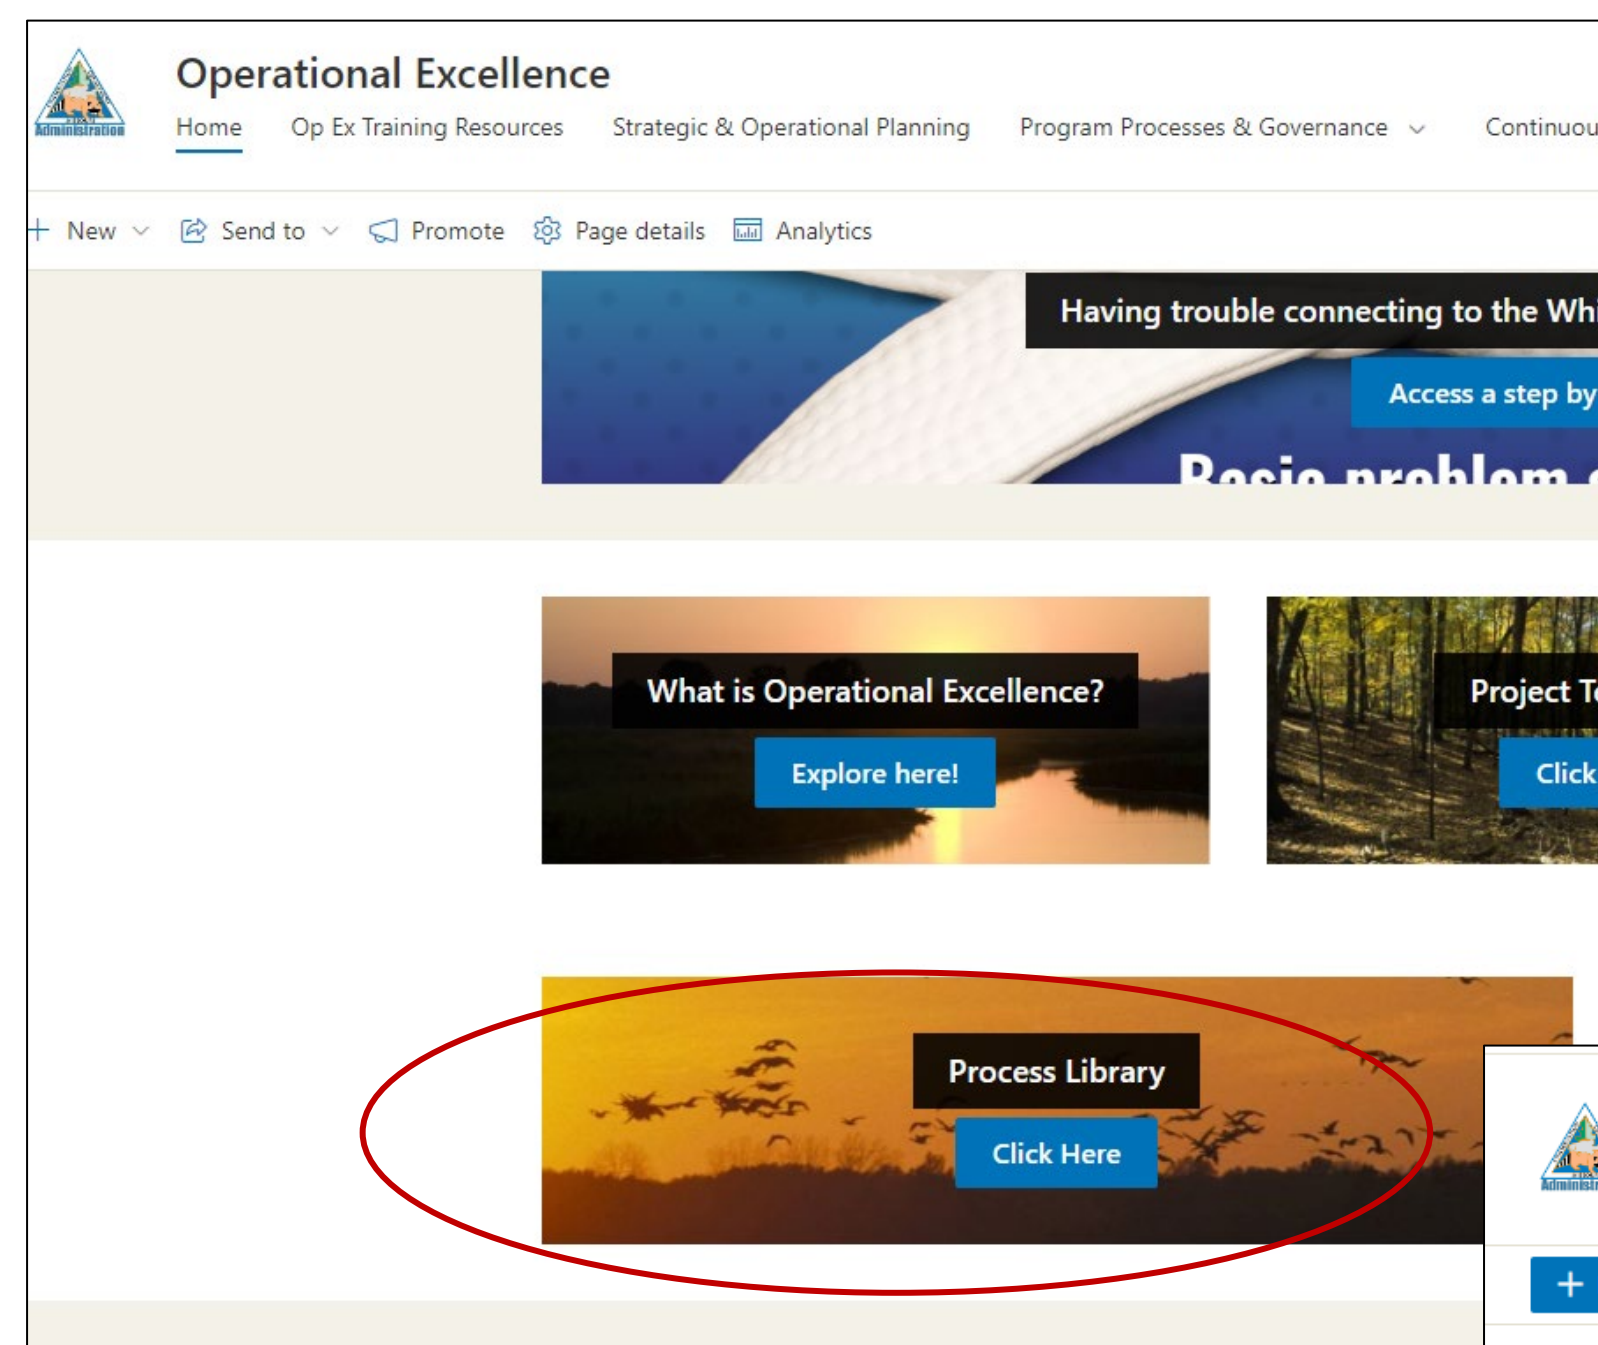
Administration

Operational Excellence

Home Op Ex Training Resources Strategic & Operational Planning Program Processes & Governance Continuou

+ New Send to Promote Page details Analytics

Having trouble connecting to the Whi

Access a step by

Basic problem

What is Operational Excellence?

Explore here!

Project T

Click

Process Library

Click Here

Administr

+